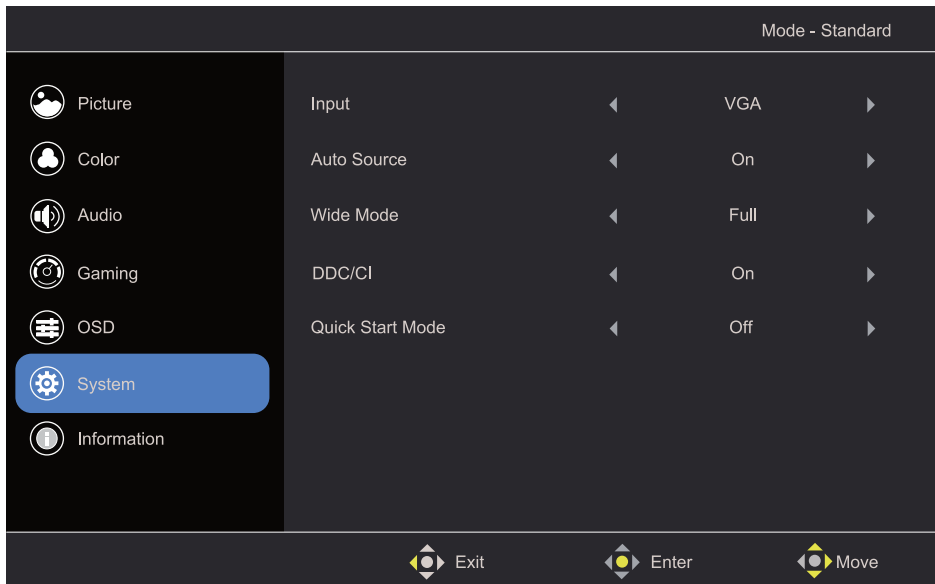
Mode - Standard

Picture
Color
Audio
Gaming
OSD
System
Information

| Input | ◀ | VGA | ▶ |
|---|---|---|---|
| Auto Source | ◀ | On | ▶ |
| Wide Mode | ◀ | Full | ▶ |
| DDC/CI | ◀ | On | ▶ |
| Quick Start Mode | ◀ | Off | ▶ |

Exit Enter Move